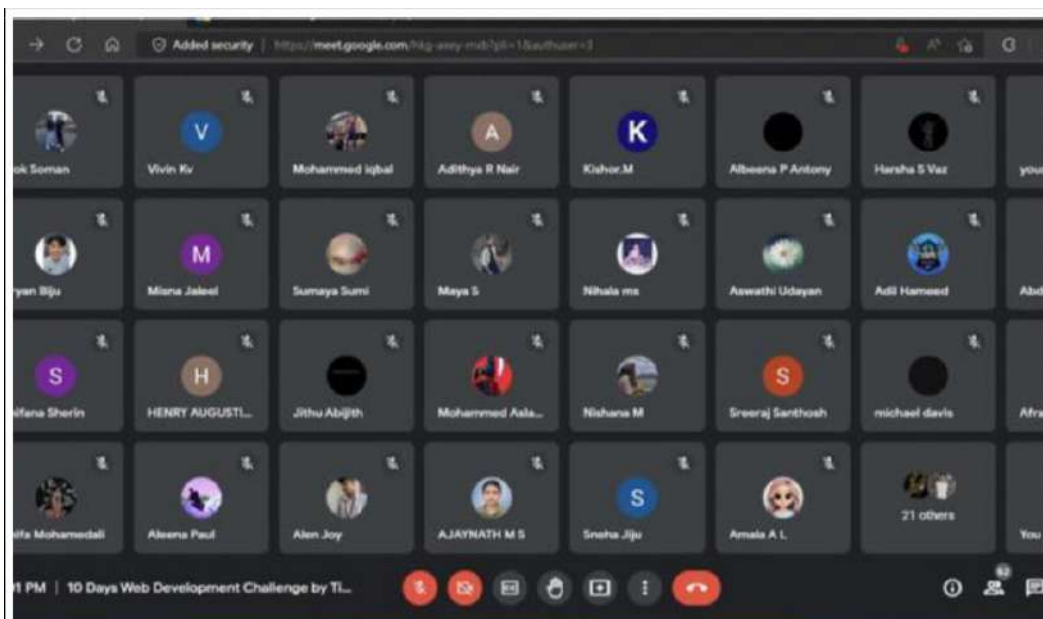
Added security | https://meet.google.com/hkg-aeey-mdb?pli=1&authuser=3

ok Soman
V
Vivin Kv
Mohammed iqbal
A
Adithya R Nair
K
Kishor.M
Albeena P Antony
Harsha S Vaz
you

yan Biju
M
Misna Jaleel
Sumaya Sumi
Maya S
Nihala ms
Aswathi Udayan
Adil Hameed
Abd

S
ifana Sherin
H
HENRY AUGUSTI...
Jithu Abijith
Mohammed Asla...
Nishana M
S
Sreeraj Santhosh
michael davis
Afra

ifa Mohamedali
Aleena Paul
Alen Joy
AJAYNATH M S
S
Sneha Jiju
Amala A L
21 others
You

1 PM | 10 Days Web Development Challenge by Ti...

62